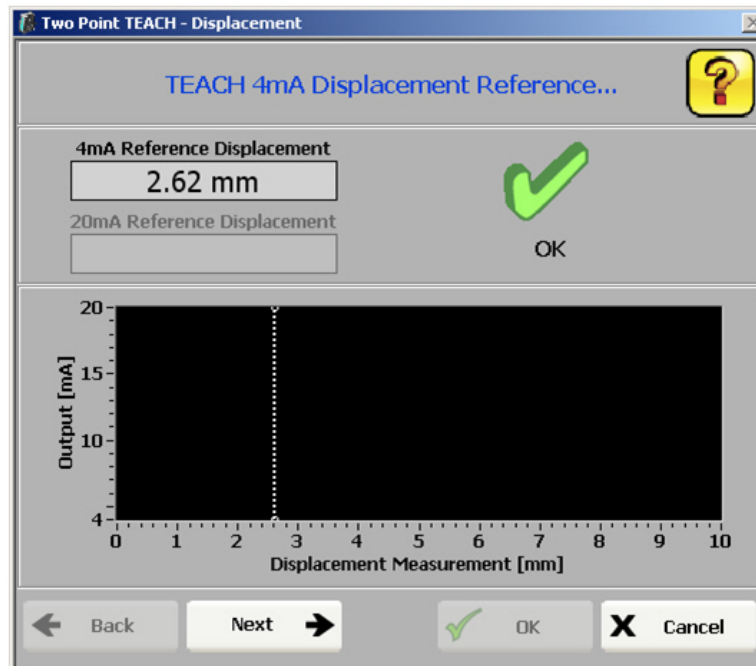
Two Point TEACH - Displacement

TEACH 4mA Displacement Reference...

?

4mA Reference Displacement
2.62 mm

20mA Reference Displacement

OK

20
15
10
4
Output [mA]
0 1 2 3 4 5 6 7 8 9 10
Displacement Measurement [mm]

Back
Next
OK
Cancel